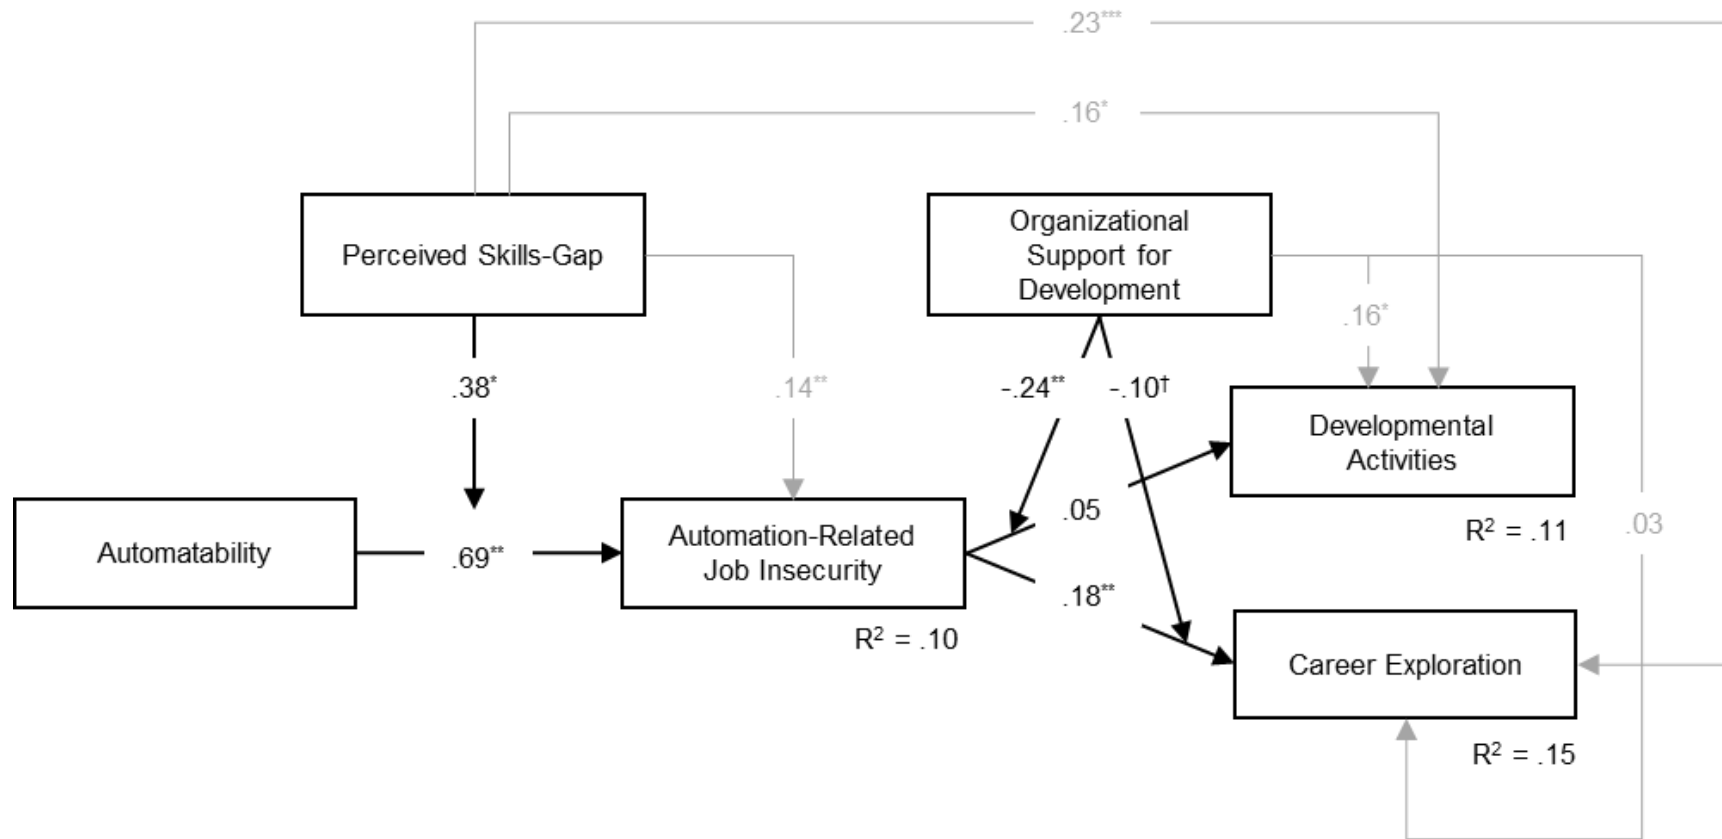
$.23^{***}$

$.16^{*}$

Perceived Skills-Gap

Organizational Support for Development

$.16^{*}$

$.38^{*}$

$.14^{**}$

$-.24^{**}$

$-.10^{\dagger}$

Developmental Activities

Automatability

$.69^{**}$

Automation-Related Job Insecurity

$.05$

$R^2 = .11$

$.03$

$.18^{**}$

$R^2 = .10$

Career Exploration

$R^2 = .15$